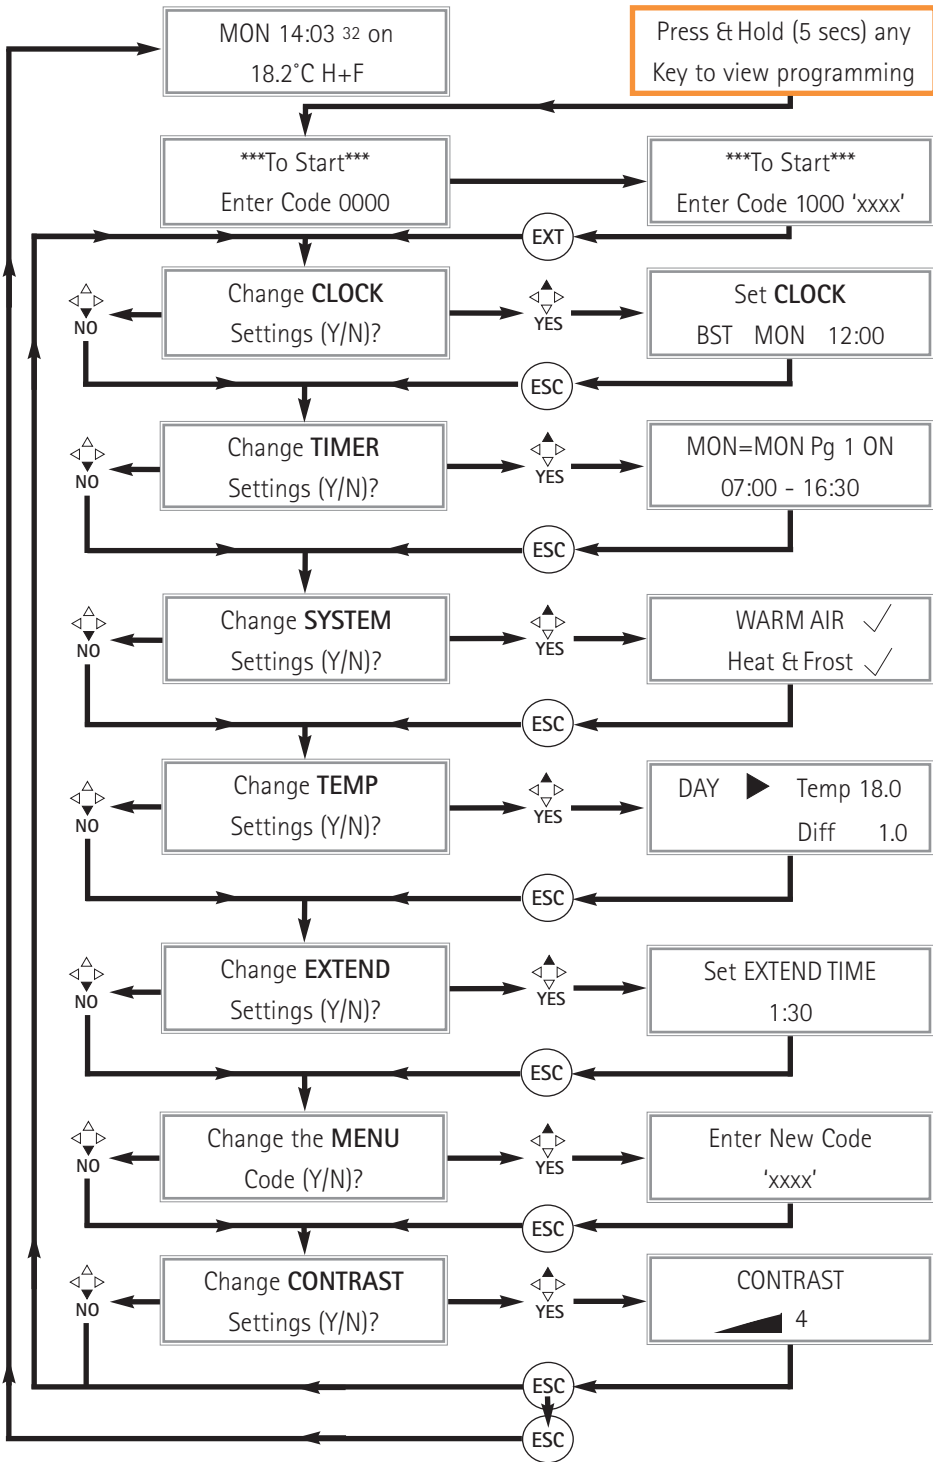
MON 14:03 32 on
18.2˚C H+F

Press & Hold (5 secs) any
Key to view programming

***To Start***
Enter Code 0000

***To Start***
Enter Code 1000 'xxxx'

EXT

Change CLOCK
Settings (Y/N)?

NO

YES

Set CLOCK
BST MON 12:00

ESC

Change TIMER
Settings (Y/N)?

NO

YES

MON=MON Pg 1 ON
07:00 - 16:30

ESC

Change SYSTEM
Settings (Y/N)?

NO

YES

WARM AIR ✓
Heat & Frost ✓

ESC

Change TEMP
Settings (Y/N)?

NO

YES

DAY ▶ Temp 18.0
Diff 1.0

ESC

Change EXTEND
Settings (Y/N)?

NO

YES

Set EXTEND TIME
1:30

ESC

Change the MENU
Code (Y/N)?

NO

YES

Enter New Code
'xxxx'

ESC

Change CONTRAST
Settings (Y/N)?

NO

YES

CONTRAST
4

ESC

ESC